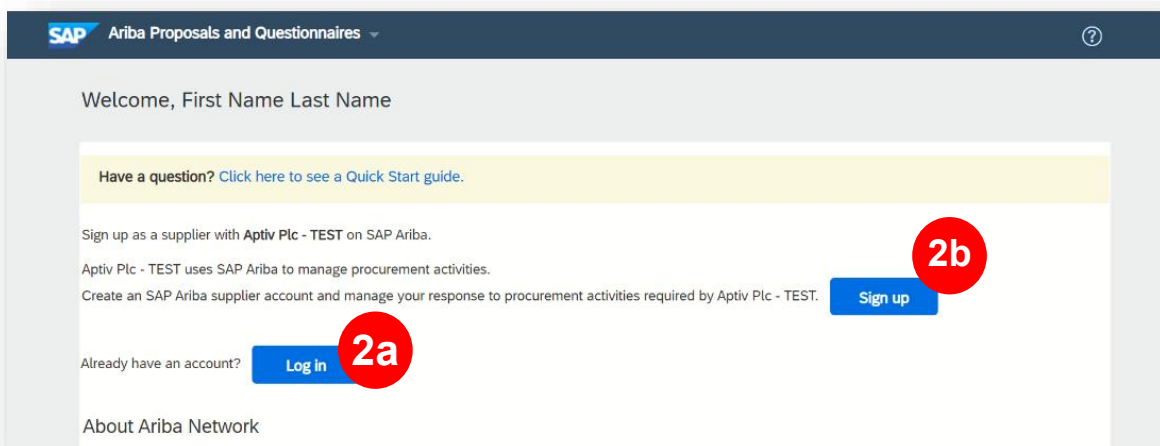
SAP Ariba Proposals and Questionnaires

?

Welcome, First Name Last Name

Have a question? Click here to see a Quick Start guide.

Sign up as a supplier with Aptiv Plc - TEST on SAP Ariba.

2b

Aptiv Plc - TEST uses SAP Ariba to manage procurement activities.
Create an SAP Ariba supplier account and manage your response to procurement activities required by Aptiv Plc - TEST.

Sign up

2a

Already have an account?

Log in

About Ariba Network